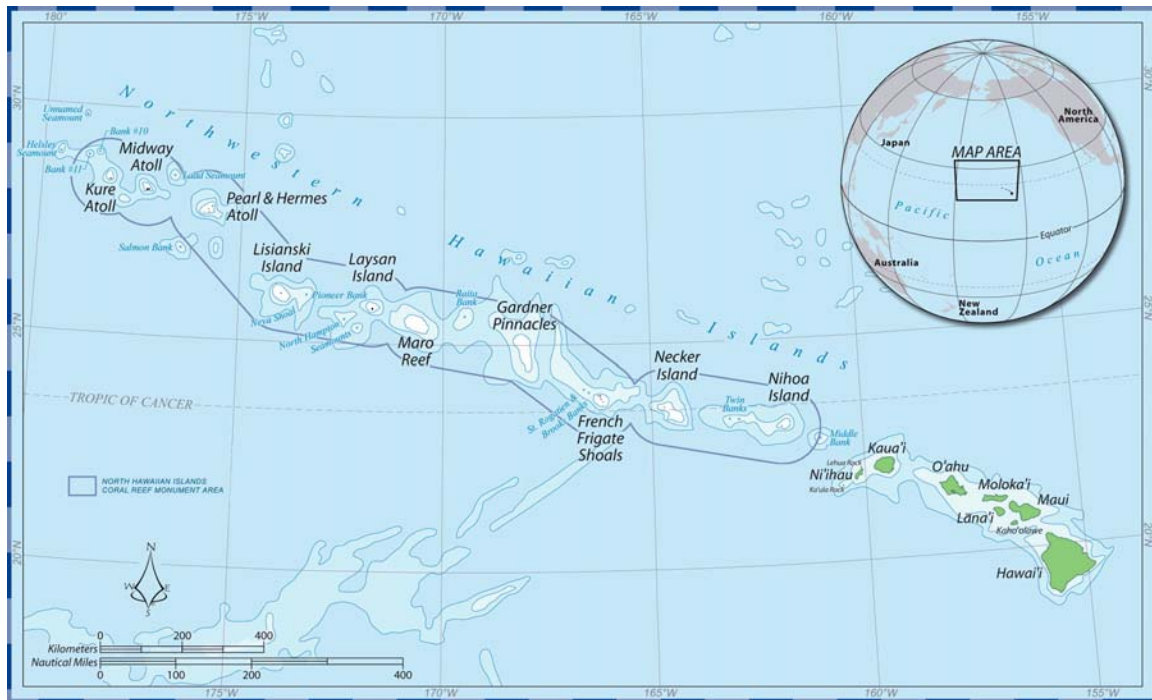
180°
175°W
170°W
165°W
160°W
155°W
30°N
25°N
20°N

Northwestern Hawaiian Islands

Unnamed Seamount
Bank #10
Helsley Seamount
Bank #11
Midway Atoll
Kure Atoll
Ladd Seamount
Pearl & Hermes Atoll
Salmon Bank
Lisianski Island
Laysan Island
Pioneer Bank
Neva Shoal
North Hampton Seamounts
Raita Bank
Gardner Pinnacles
Maro Reef
Necker Island
Nihoa Island
Twin Banks
St. Rogatien & Brooks Banks
French Frigate Shoals
Middle Bank
TROPIC OF CANCER
Lehua Rock
Ka'ula Rock
Kaua'i
Ni'ihau
O'ahu
Moloka'i
Maui
Lana'i
Kaho'olawe
Hawai'i

NORTH HAWAIIAN ISLANDS CORAL REEF MONUMENT AREA

N
W
E
S
Kilometers
0
200
400
Nautical Miles
0
100
200
400

Japan
North America
MAP AREA
Pacific
Ocean
Equator
Australia
New Zealand